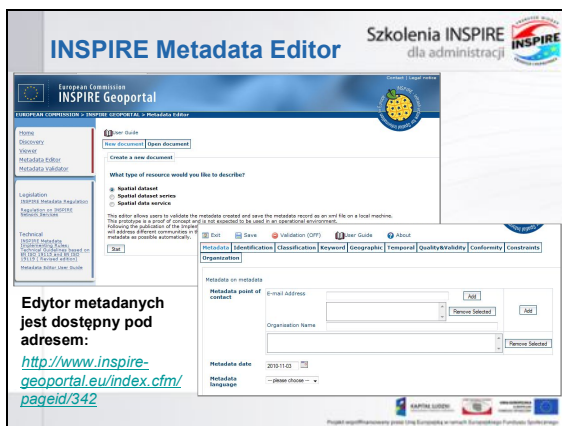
INSPIRE Metadata Editor

Szkolenia INSPIRE dla administracji

INSPIRE

European Commission
INSPIRE Geoportal

Contact | Legal notice

EUROPEAN COMMISSION > INSPIRE GEOPORTAL > Metadata Editor

Home
Discovery
Viewer
Metadata Editor
Metadata Validator

Legislation
INSPIRE Metadata Regulation
Regulation on INSPIRE Network Services

Technical
INSPIRE Metadata Implementing Rules: Technical Guidelines based on EN ISO 19115 and EN ISO 19119 (Revised edition)
Metadata Editor User Guide

User Guide

New document | Open document

Create a new document

What type of resource would you like to describe?

Spatial dataset
Spatial dataset series
Spatial data service

This editor allows users to validate the metadata created and save the metadata record as an xml file on a local machine. This prototype is a proof of concept and is not expected to be used in an operational environment. Following the publication of the Implem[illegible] will address different communities in t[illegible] metadata as possible automatically.

Start

Exit | Save | Validation (OFF) | User Guide | About

Metadata | Identification | Classification | Keyword | Geographic | Temporal | Quality&Validity | Conformity | Constraints | Organization

Metadata on metadata

Metadata point of contact

E-mail Address

Add

Remove Selected

Add

Organization Name

Remove Selected

Metadata date 2010-11-03

Metadata language -- please choose --

Edytor metadanych jest dostępny pod adresem:

http://www.inspire-geoportal.eu/index.cfm/pageid/342

KAPITAŁ LUDZKI

Projekt współfinansowany przez Unię Europejską w ramach Europejskiego Funduszu Społecznego